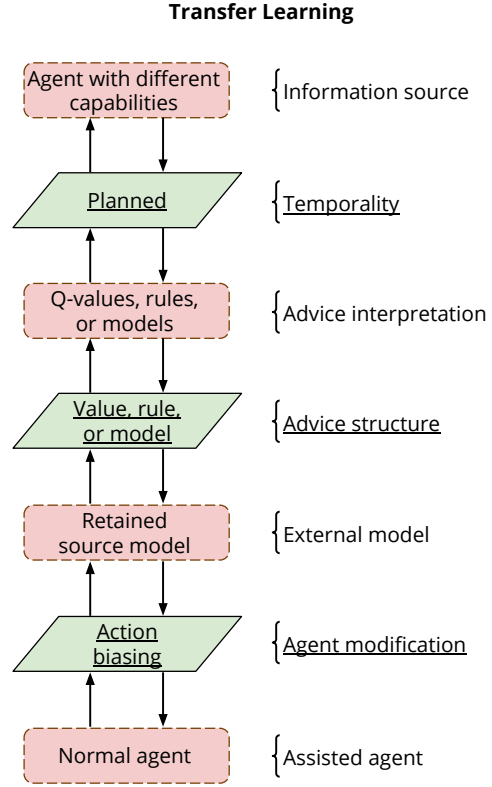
Transfer Learning

Agent with different capabilities

Information source

Planned

Temporality

Q-values, rules, or models

Advice interpretation

Value, rule, or model

Advice structure

Retained source model

External model

Action biasing

Agent modification

Normal agent

Assisted agent